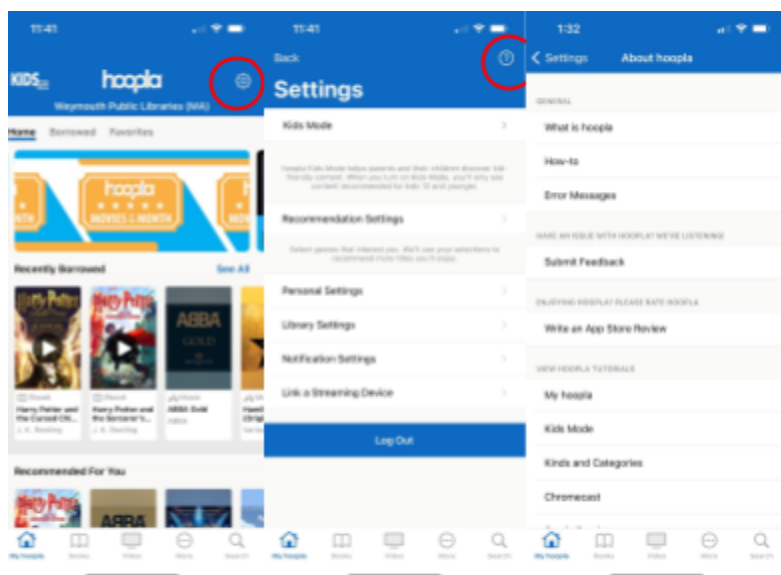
11:41

KIDS

hoopla

Weymouth Public Libraries (MA)

Home Borrowed Favorites

hoopla
MOVIES OF THE MONTH

Recently Borrowed See All

Harry Potter

Harry Potter

ABBA GOLD

Ebook
Harry Potter and the Cursed Chi...
J. K. Rowling

Ebook
Harry Potter and the Sorcerer's...
J. K. Rowling

Music
ABBA Gold
ABBA

Recommended For You

ABBA

My hoopla Books Video Movie Search

11:41

Back

Settings

Kids Mode

hoopla Kids Mode helps parents and their children discover kid-friendly content. When you turn on Kids Mode, you'll only see content recommended for kids 12 and younger.

Recommendation Settings

Select genres that interest you. We'll use your selections to recommend more titles you'll enjoy.

Personal Settings

Library Settings

Notification Settings

Link a Streaming Device

Log Out

My hoopla Books Video Movie Search

1:32

Settings About hoopla

GENERAL

What is hoopla

How-to

Error Messages

HAVE AN ISSUE WITH HOOPLA? WE'RE LISTENING

Submit Feedback

ENJOYING HOOPLA? PLEASE RATE HOOPLA

Write an App Store Review

VIEW HOOPLA TUTORIALS

My hoopla

Kids Mode

Kinds and Categories

Chromecast

My hoopla Books Video Movie Search